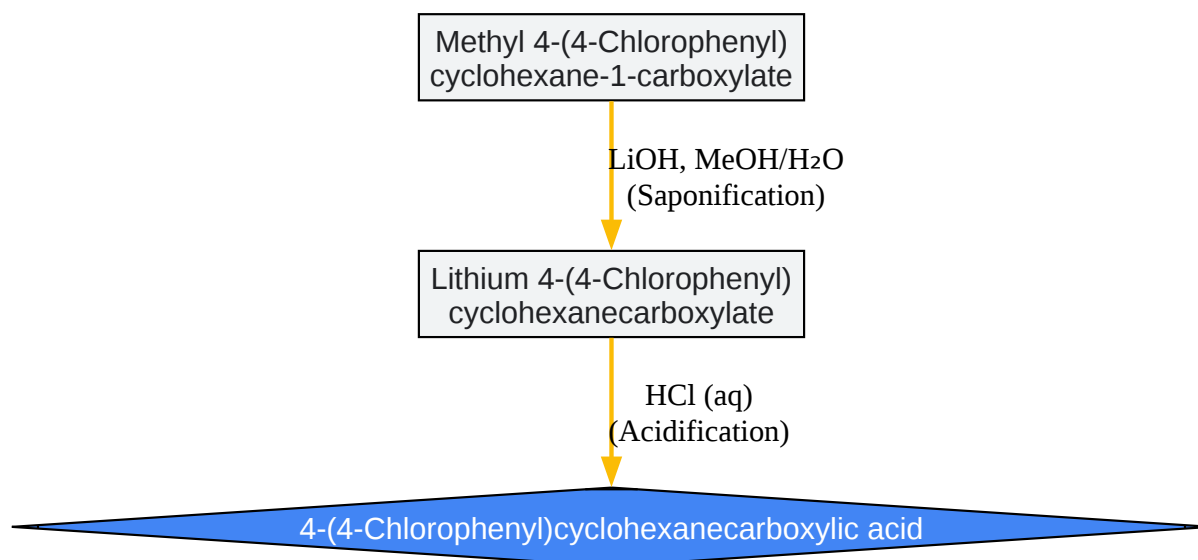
Methyl 4-(4-Chlorophenyl) cyclohexane-1-carboxylate

LiOH, MeOH/$H_2O$
(Saponification)

Lithium 4-(4-Chlorophenyl) cyclohexanecarboxylate

HCl (aq)
(Acidification)

4-(4-Chlorophenyl)cyclohexanecarboxylic acid